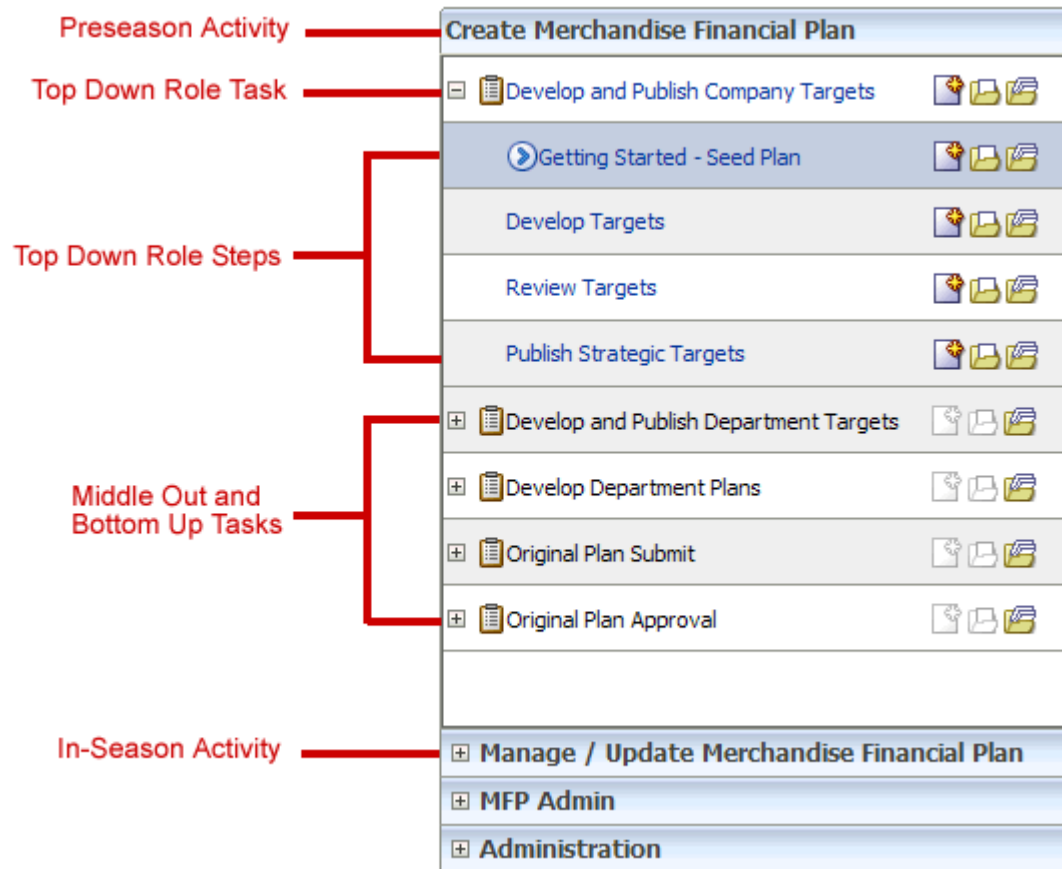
Preseason Activity

Create Merchandise Financial Plan

Top Down Role Task

Develop and Publish Company Targets

Getting Started - Seed Plan

Top Down Role Steps

Develop Targets

Review Targets

Publish Strategic Targets

Develop and Publish Department Targets

Middle Out and Bottom Up Tasks

Develop Department Plans

Original Plan Submit

Original Plan Approval

In-Season Activity

Manage / Update Merchandise Financial Plan

MFP Admin

Administration